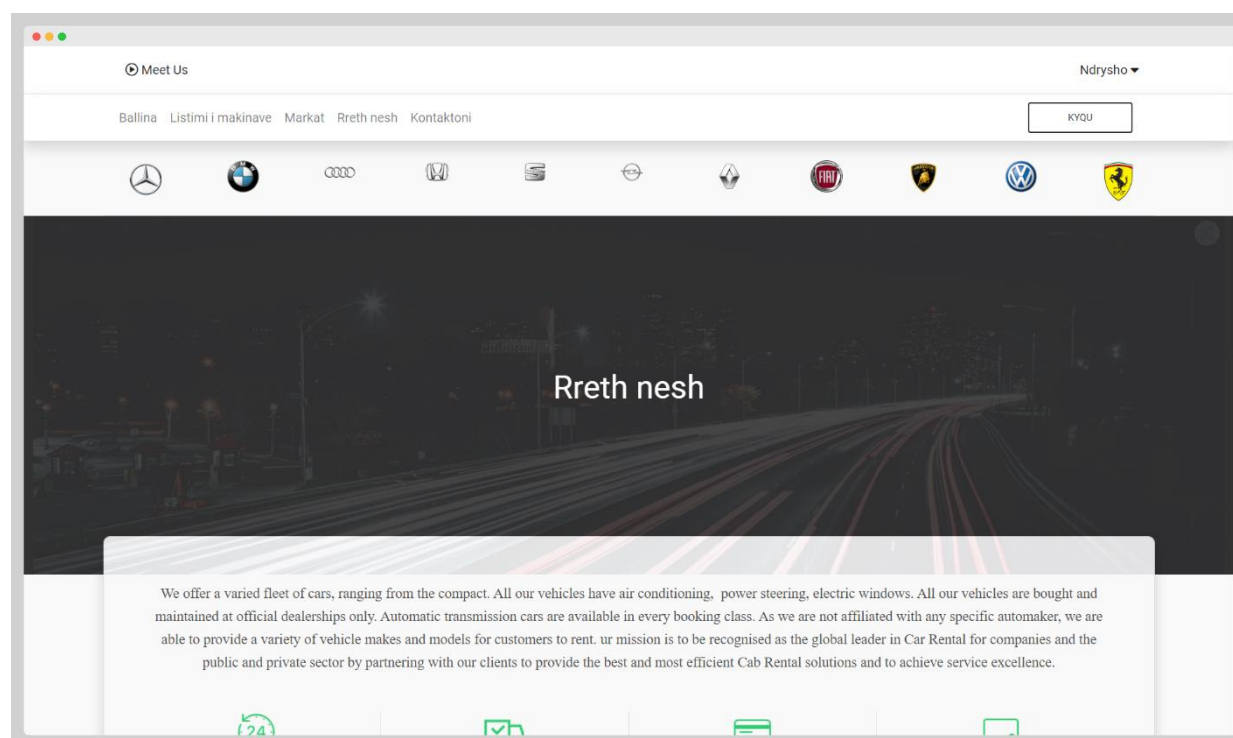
Meet Us

Ndrysho

Ballina Listimi i makinave Markat Rreth nesh Kontaktoni

KYQU

FIAT

Rreth nesh

We offer a varied fleet of cars, ranging from the compact. All our vehicles have air conditioning, power steering, electric windows. All our vehicles are bought and maintained at official dealerships only. Automatic transmission cars are available in every booking class. As we are not affiliated with any specific automaker, we are able to provide a variety of vehicle makes and models for customers to rent. ur mission is to be recognised as the global leader in Car Rental for companies and the public and private sector by partnering with our clients to provide the best and most efficient Cab Rental solutions and to achieve service excellence.

24